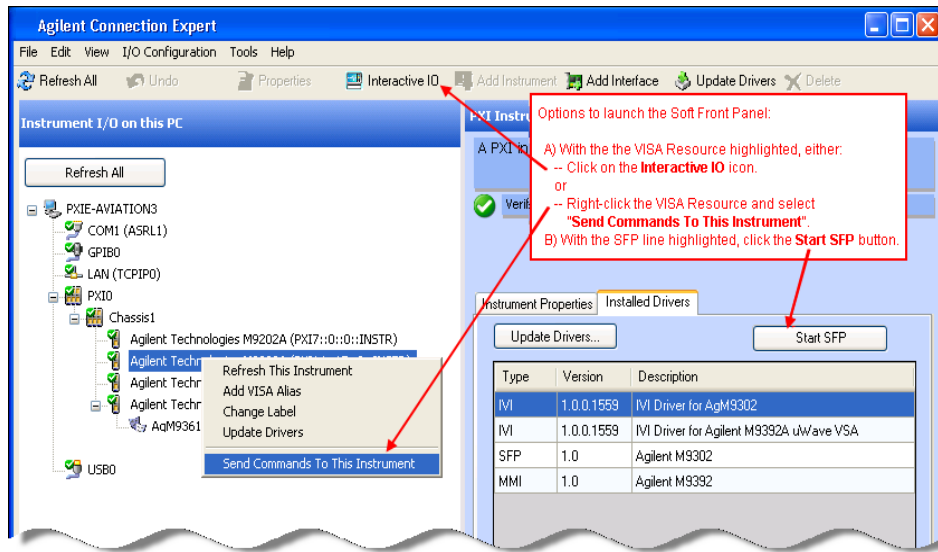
Agilent Connection Expert

File Edit View I/O Configuration Tools Help

Refresh All Undo Properties Interactive IO Add Instrument Add Interface Update Drivers Delete

Instrument I/O on this PC

Refresh All

PXIE-AVIATION3
COM1 (ASRL1)
GPIB0
LAN (TCPIP0)
PXI0
Chassis1
Agilent Technologies M9202A (PXI7::0::0::INSTR)
Agilent Techn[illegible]
Agilent Techn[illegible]
Agilent Techn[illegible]
AgM9361
USB0

Refresh This Instrument
Add VISA Alias
Change Label
Update Drivers
Send Commands To This Instrument

PXI Instru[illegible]
A PXI in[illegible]
Verif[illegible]

Options to launch the Soft Front Panel:

A) With the the VISA Resource highlighted, either:
-- Click on the **Interactive IO** icon.
or
-- Right-click the VISA Resource and select **"Send Commands To This Instrument"**.
B) With the SFP line highlighted, click the **Start SFP** button.

Instrument Properties Installed Drivers

Update Drivers... Start SFP

| Type | Version | Description |
|---|---|---|
| IVI | 1.0.0.1559 | IVI Driver for AgM9302 |
| IVI | 1.0.0.1559 | IVI Driver for Agilent M9392A uWave VSA |
| SFP | 1.0 | Agilent M9302 |
| MMI | 1.0 | Agilent M9392 |